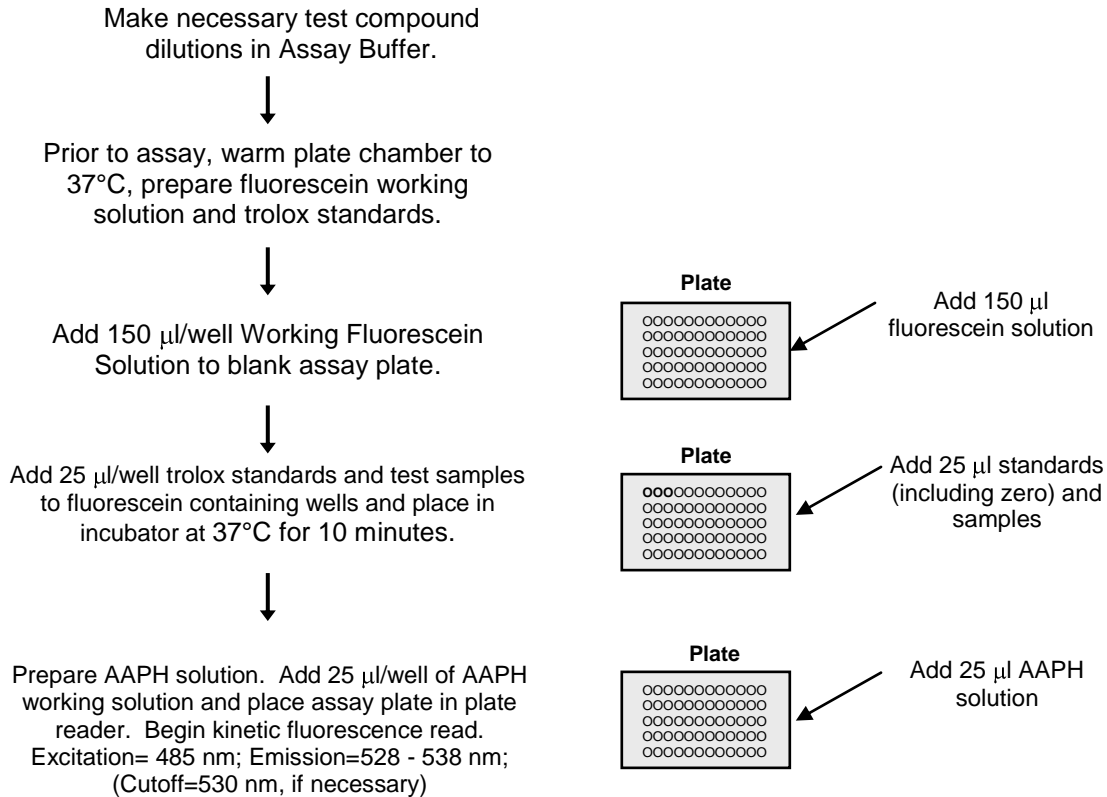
Make necessary test compound dilutions in Assay Buffer.

Prior to assay, warm plate chamber to 37°C, prepare fluorescein working solution and trolox standards.

Add 150 μl/well Working Fluorescein Solution to blank assay plate.

Plate

Add 150 μl fluorescein solution

Add 25 μl/well trolox standards and test samples to fluorescein containing wells and place in incubator at 37°C for 10 minutes.

Plate

Add 25 μl standards (including zero) and samples

Prepare AAPH solution. Add 25 μl/well of AAPH working solution and place assay plate in plate reader. Begin kinetic fluorescence read. Excitation= 485 nm; Emission=528 - 538 nm; (Cutoff=530 nm, if necessary)

Plate

Add 25 μl AAPH solution